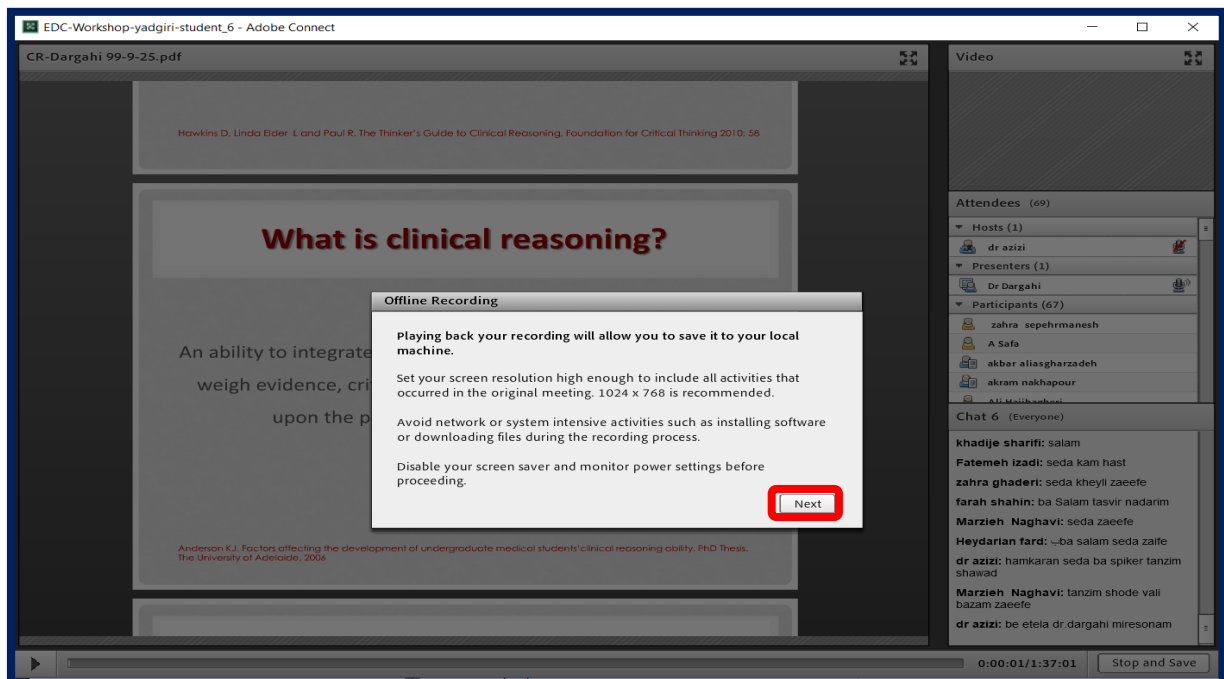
EDC-Workshop-yadgiri-student_6 - Adobe Connect

CR-Dargahi 99-9-25.pdf

Hawkins D, Linda Elder L and Paul R. The Thinker's Guide to Clinical Reasoning. Foundation for Critical Thinking 2010; 58

What is clinical reasoning?

An ability to integrate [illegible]
weigh evidence, cri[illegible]
upon the p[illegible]

Anderson KJ. Factors affecting the development of undergraduate medical students' clinical reasoning ability. PhD Thesis. The University of Adelaide, 2006

Offline Recording

Playing back your recording will allow you to save it to your local machine.

Set your screen resolution high enough to include all activities that occurred in the original meeting. 1024 x 768 is recommended.

Avoid network or system intensive activities such as installing software or downloading files during the recording process.

Disable your screen saver and monitor power settings before proceeding.

Next

Video

Attendees (69)

Hosts (1)
dr azizi
Presenters (1)
Dr Dargahi
Participants (67)
zahra sepehrmanesh
A Safa
akbar aliasgharzadeh
akram nakhapour
Ali Hajibaghari

Chat 6 (Everyone)

khadije sharifi: salam
Fatemeh izadi: seda kam hast
zahra ghaderi: seda kheyli zaeefe
farah shahin: ba Salam tasvir nadarim
Marzieh Naghavi: seda zaeefe
Heydarian fard: ـبba salam seda zaife
dr azizi: hamkaran seda ba spiker tanzim shawad
Marzieh Naghavi: tanzim shode vali bazam zaeefe
dr azizi: be etela dr.dargahi miresonam

0:00:01/1:37:01
Stop and Save